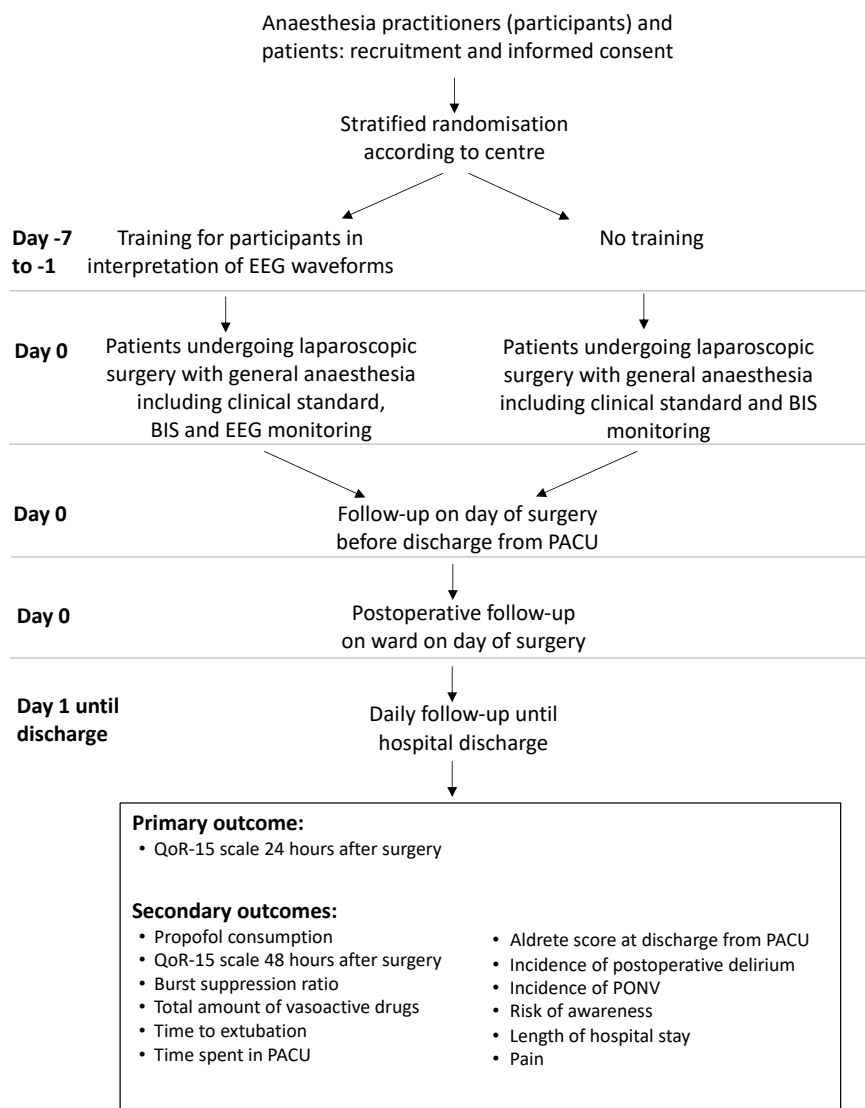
Anaesthesia practitioners (participants) and patients: recruitment and informed consent

Stratified randomisation according to centre

Day -7 to -1

Training for participants in interpretation of EEG waveforms

No training

Day 0

Patients undergoing laparoscopic surgery with general anaesthesia including clinical standard, BIS and EEG monitoring

Patients undergoing laparoscopic surgery with general anaesthesia including clinical standard and BIS monitoring

Day 0

Follow-up on day of surgery before discharge from PACU

Day 0

Postoperative follow-up on ward on day of surgery

Day 1 until discharge

Daily follow-up until hospital discharge

**Primary outcome:**
• QoR-15 scale 24 hours after surgery

**Secondary outcomes:**
• Propofol consumption
• QoR-15 scale 48 hours after surgery
• Burst suppression ratio
• Total amount of vasoactive drugs
• Time to extubation
• Time spent in PACU

• Aldrete score at discharge from PACU
• Incidence of postoperative delirium
• Incidence of PONV
• Risk of awareness
• Length of hospital stay
• Pain